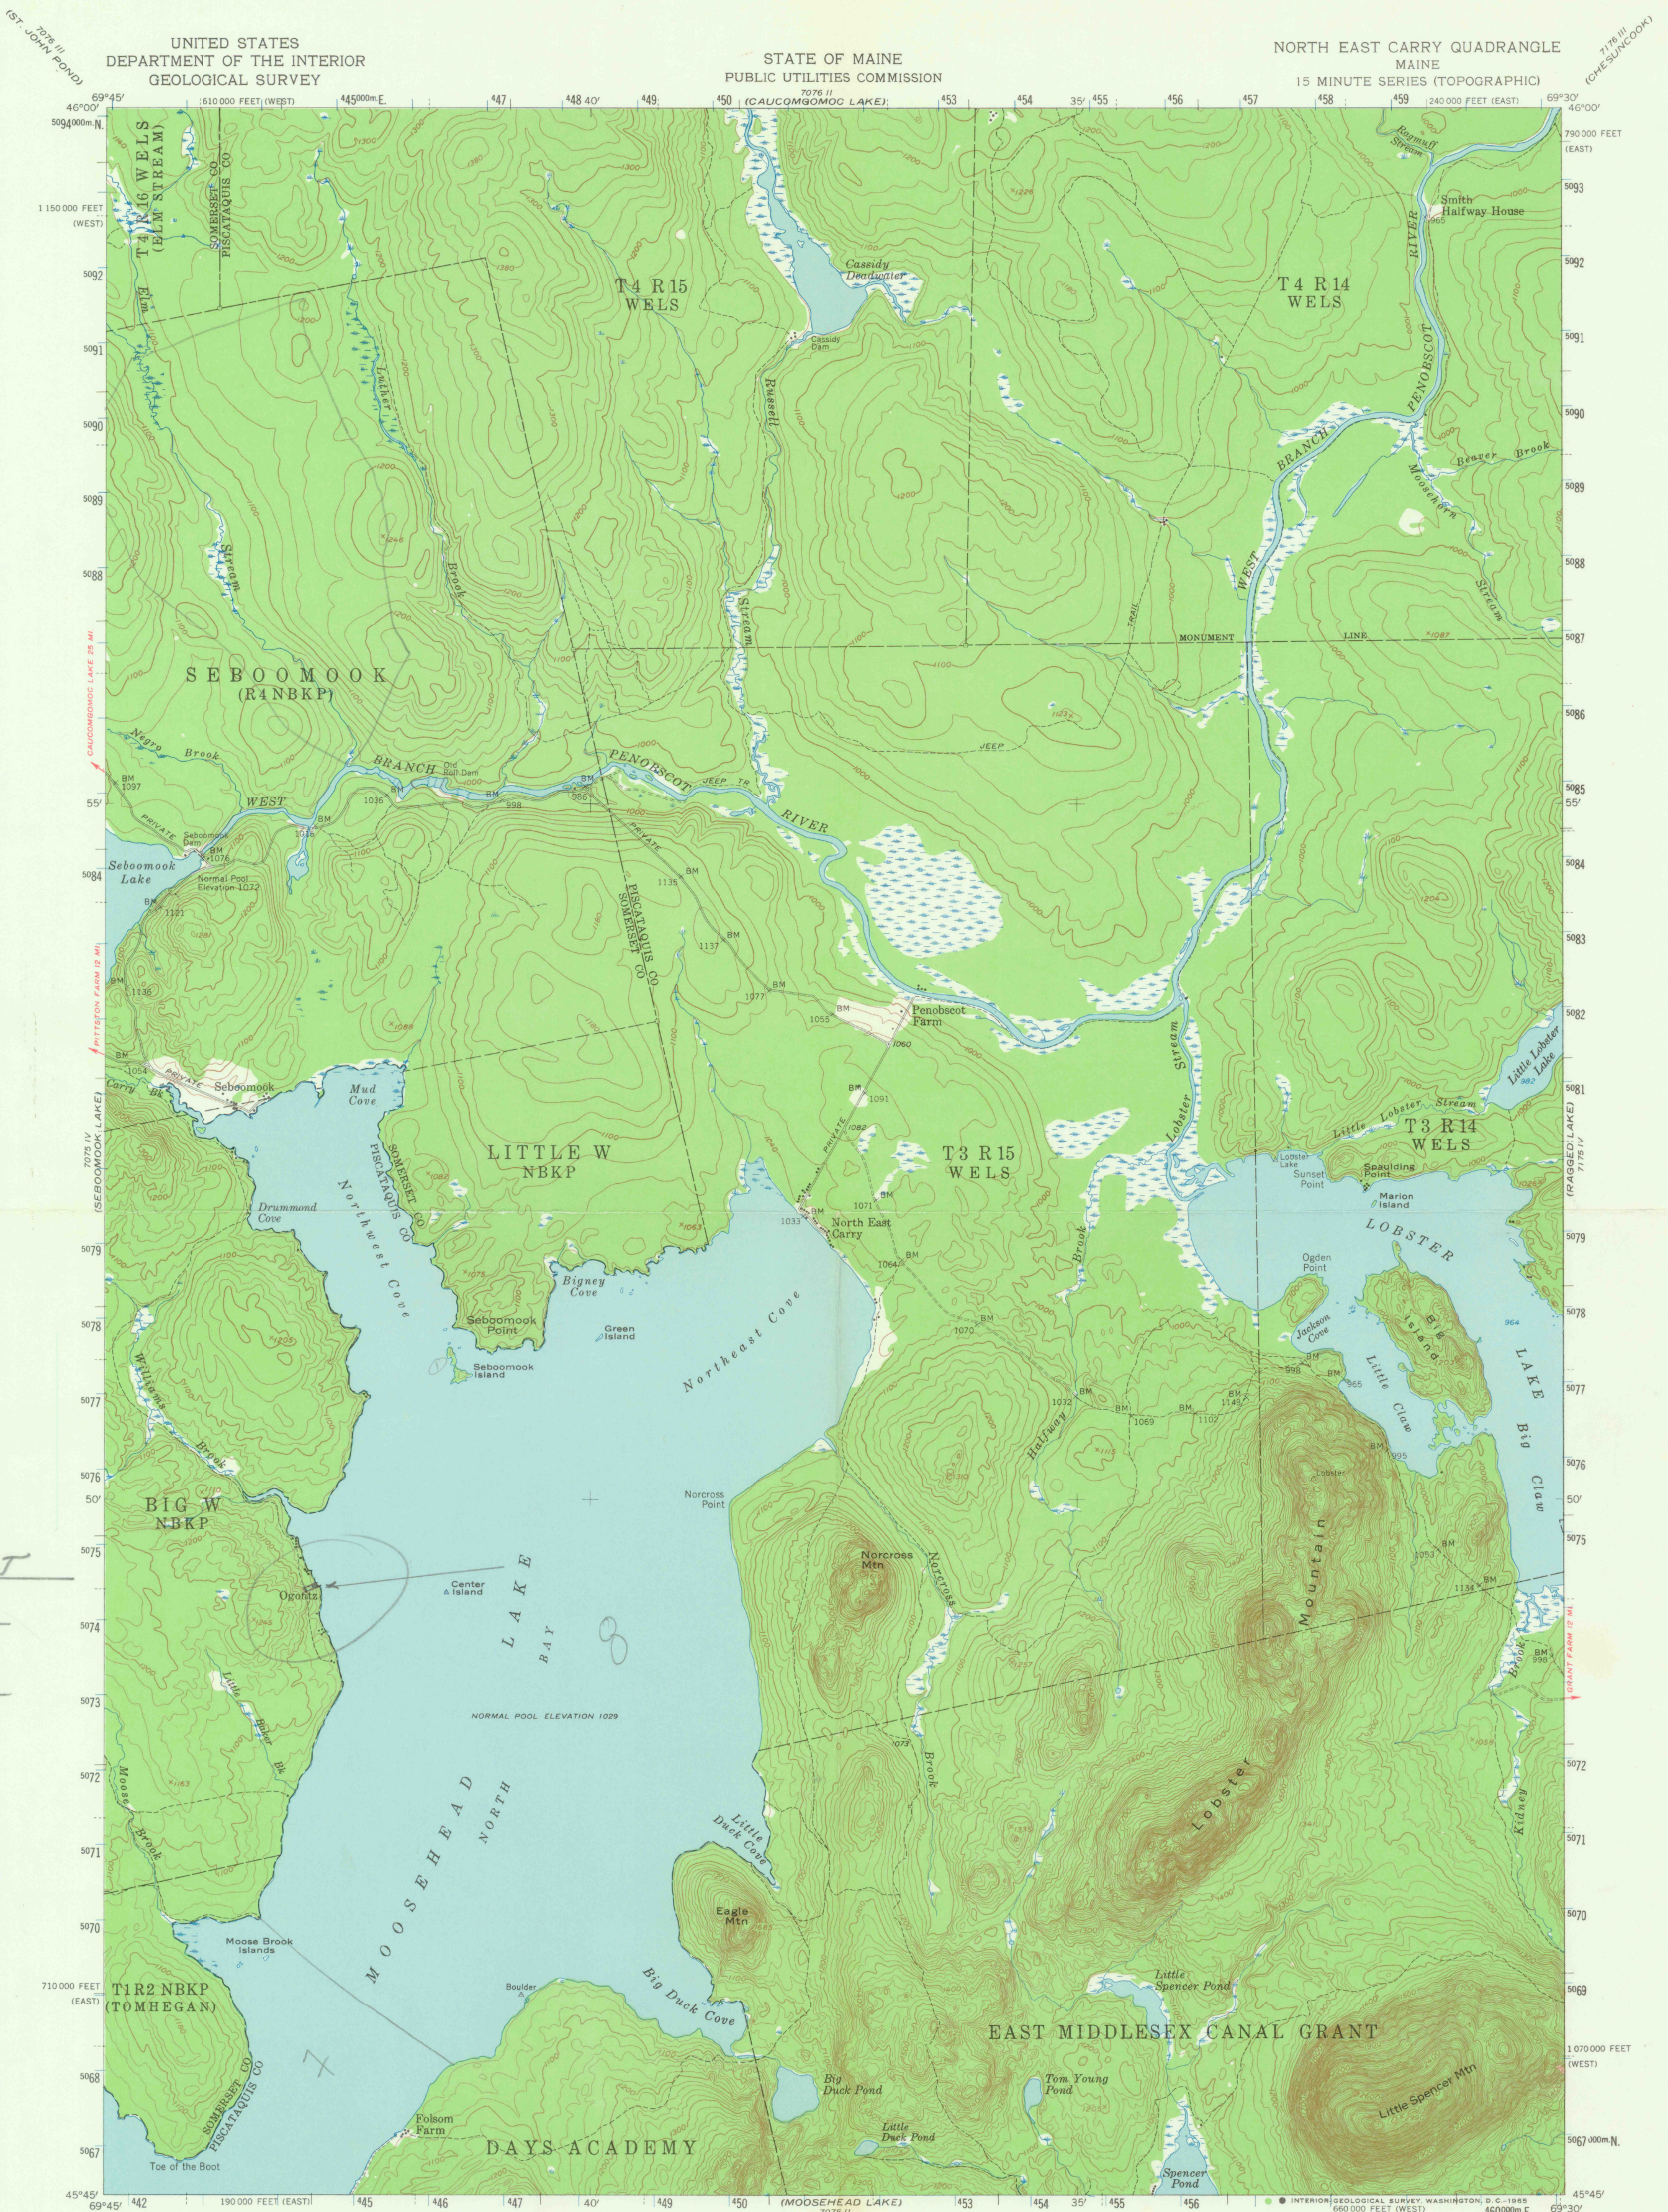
UNITED STATES
DEPARTMENT OF THE INTERIOR
GEOLOGICAL SURVEY

STATE OF MAINE
PUBLIC UTILITIES COMMISSION

NORTH EAST CARRY QUADRANGLE
MAINE
15 MINUTE SERIES (TOPOGRAPHIC)

(ST JOHN POND)
(CAUCOMGOMOC LAKE)
(CHESUNCOOK)

46°00' 69°45'
610 000 FEET (WEST)
445000m E.
447
448 40'
449
450
453
454
35'
455
456
457
458
459
240 000 FEET (EAST)
69°30' 46°00'

790 000 FEET (EAST)
1 150 000 FEET (WEST)

T 4 R 16 WELS (ELM STREAM)
SOMERSET CO
PISCATAQUIS CO
Elm
T4 R15 WELS
Caseady Deadwater
Caseady Dam
Russell
Stream
T4 R14 WELS
Smith Halfway House
Ragmuff
Lobster
Brook
PENOBSCOT
RIVER
BRANCH
WEST
Beaver Brook
Mountain
Stream
MONUMENT LINE
JEEP
SEBOOMOOK (R4 NBKP)
Nearys Brook
Old Dam
BRANCH
PENOBSCOT RIVER
WEST
Seboomook Dam
Seboomook Lake
Normal Pool Elevation 1072
PISCATAQUIS CO
SOMERSET CO
Penobscot Farm
Little Lobster Lake
Little Lobster Stream
Lobster Stream
Seboomook
Carry
Mud Cove
LITTLE W NBKP
T3 R15 WELS
T3 R14 WELS
Lobster Lake
Sunset Point
Seaudling Point
Merion Island
Drummond Cove
Northwest Cove
SOMERSET CO
PISCATAQUIS CO
North East Carry
Bigney Cove
Halfmile Brook
LOBSTER
Ogden Point
Jackson Cove
Big Island
Little Claw
LAKE
Big Claw
Seboomook Point
Green Island
Seboomook Island
Northeast Cove
Williams Brook
BIG W NBKP
Norcross Point
Norcross Mtn
Norcross Brook
Mountain
Center Island
Ogontz
LAKE
BAY
NORMAL POOL ELEVATION 1029
Little Duck Cove
Lobster
Moose Brook
Eagle Mtn
MOOSEHEAD
NORTH
Moose Brook Islands
T1 R2 NBKP (TOMHEGAN)
710 000 FEET (EAST)
Boulder
Big Duck Cove
Little Spencer Pond
EAST MIDDLESEX CANAL GRANT
Big Duck Pond
Tom Young Pond
Little Duck Pond
Little Spencer Mtn
1 070 000 FEET (WEST)
SOMERSET CO
PISCATAQUIS CO
Folsom Farm
DAYS ACADEMY
Spencer Pond
Toe of the Boot
Kidney

45°45' 69°45'
442
180 000 FEET (EAST)
445
446
447
40'
449
450
(MOOSEHEAD LAKE)
453
454
35'
455
456
660 000 FEET (WEST)
69°30' 45°45'
INTERIOR—GEOLOGICAL SURVEY, WASHINGTON, D.C.—1965
5067000m N.
5094000m N.